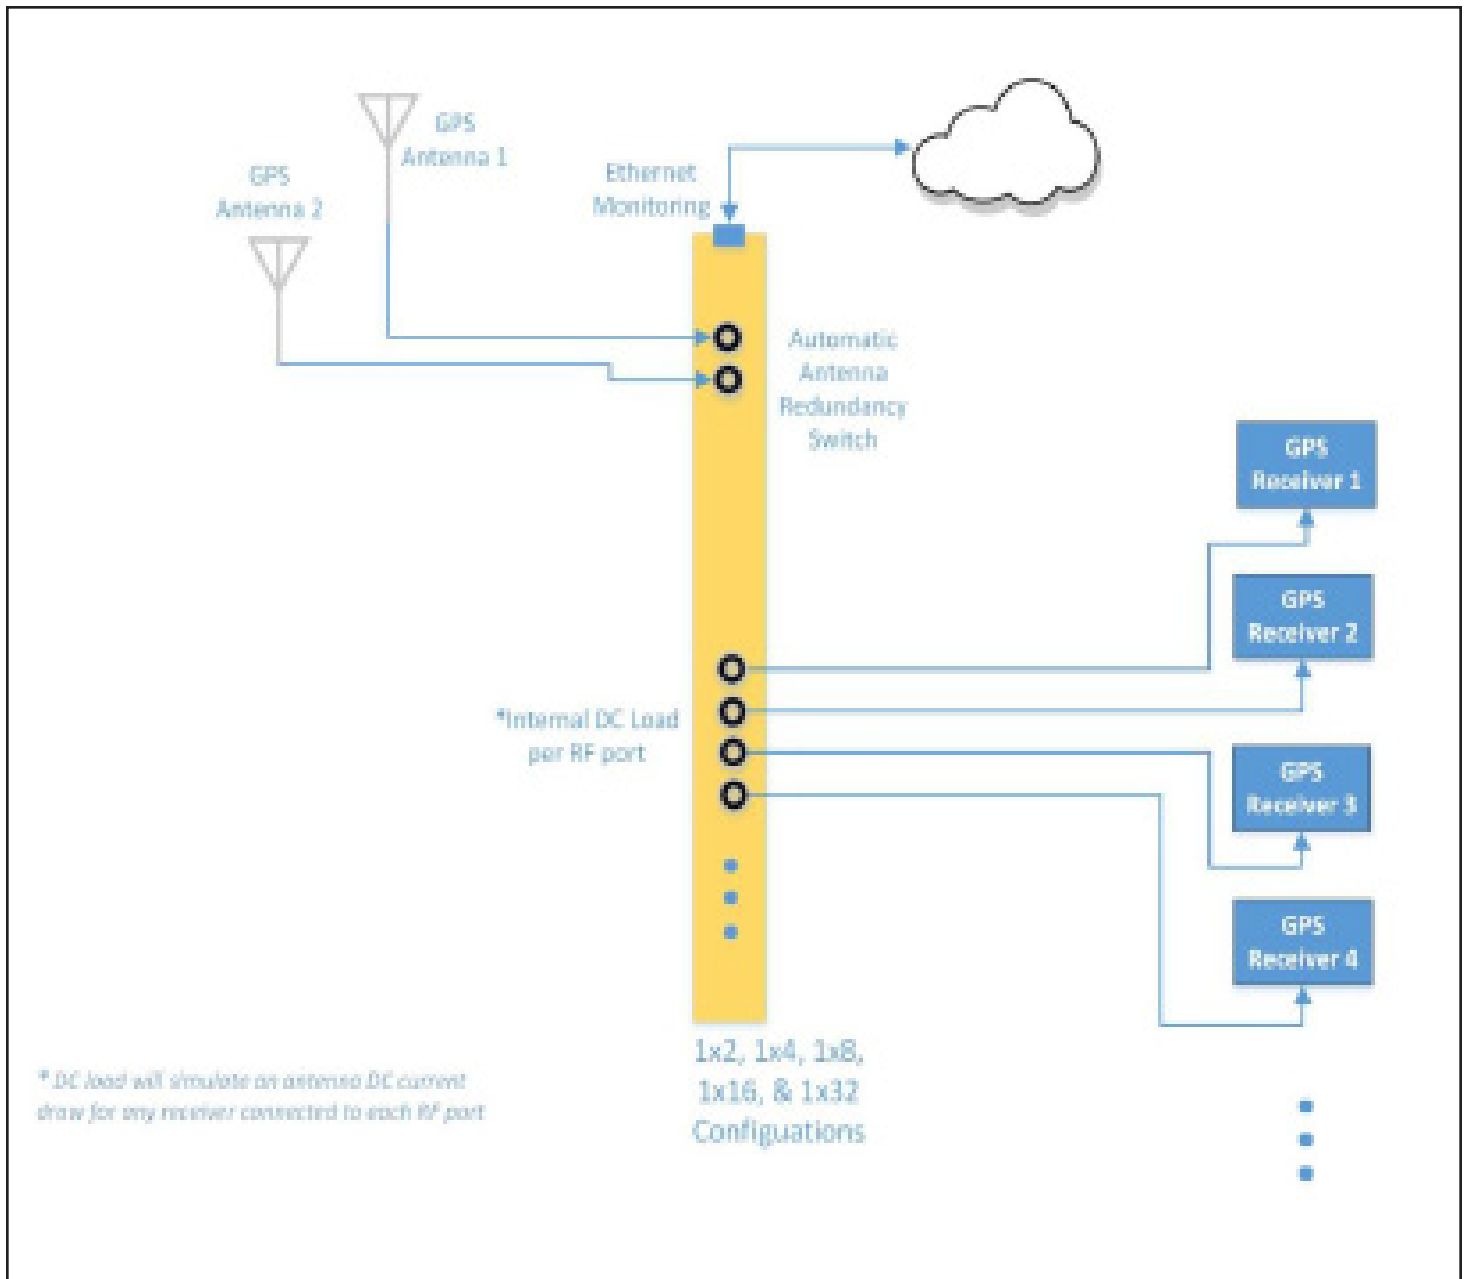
GPS Antenna 1

GPS Antenna 2

Ethernet Monitoring

Automatic Antenna Redundancy Switch

GPS Receiver 1

GPS Receiver 2

*Internal DC Load per RF port

GPS Receiver 3

GPS Receiver 4

1x2, 1x4, 1x8, 1x16, & 1x32 Configuations

* DC load will simulate an antenna DC current draw for any receiver connected to each RF port